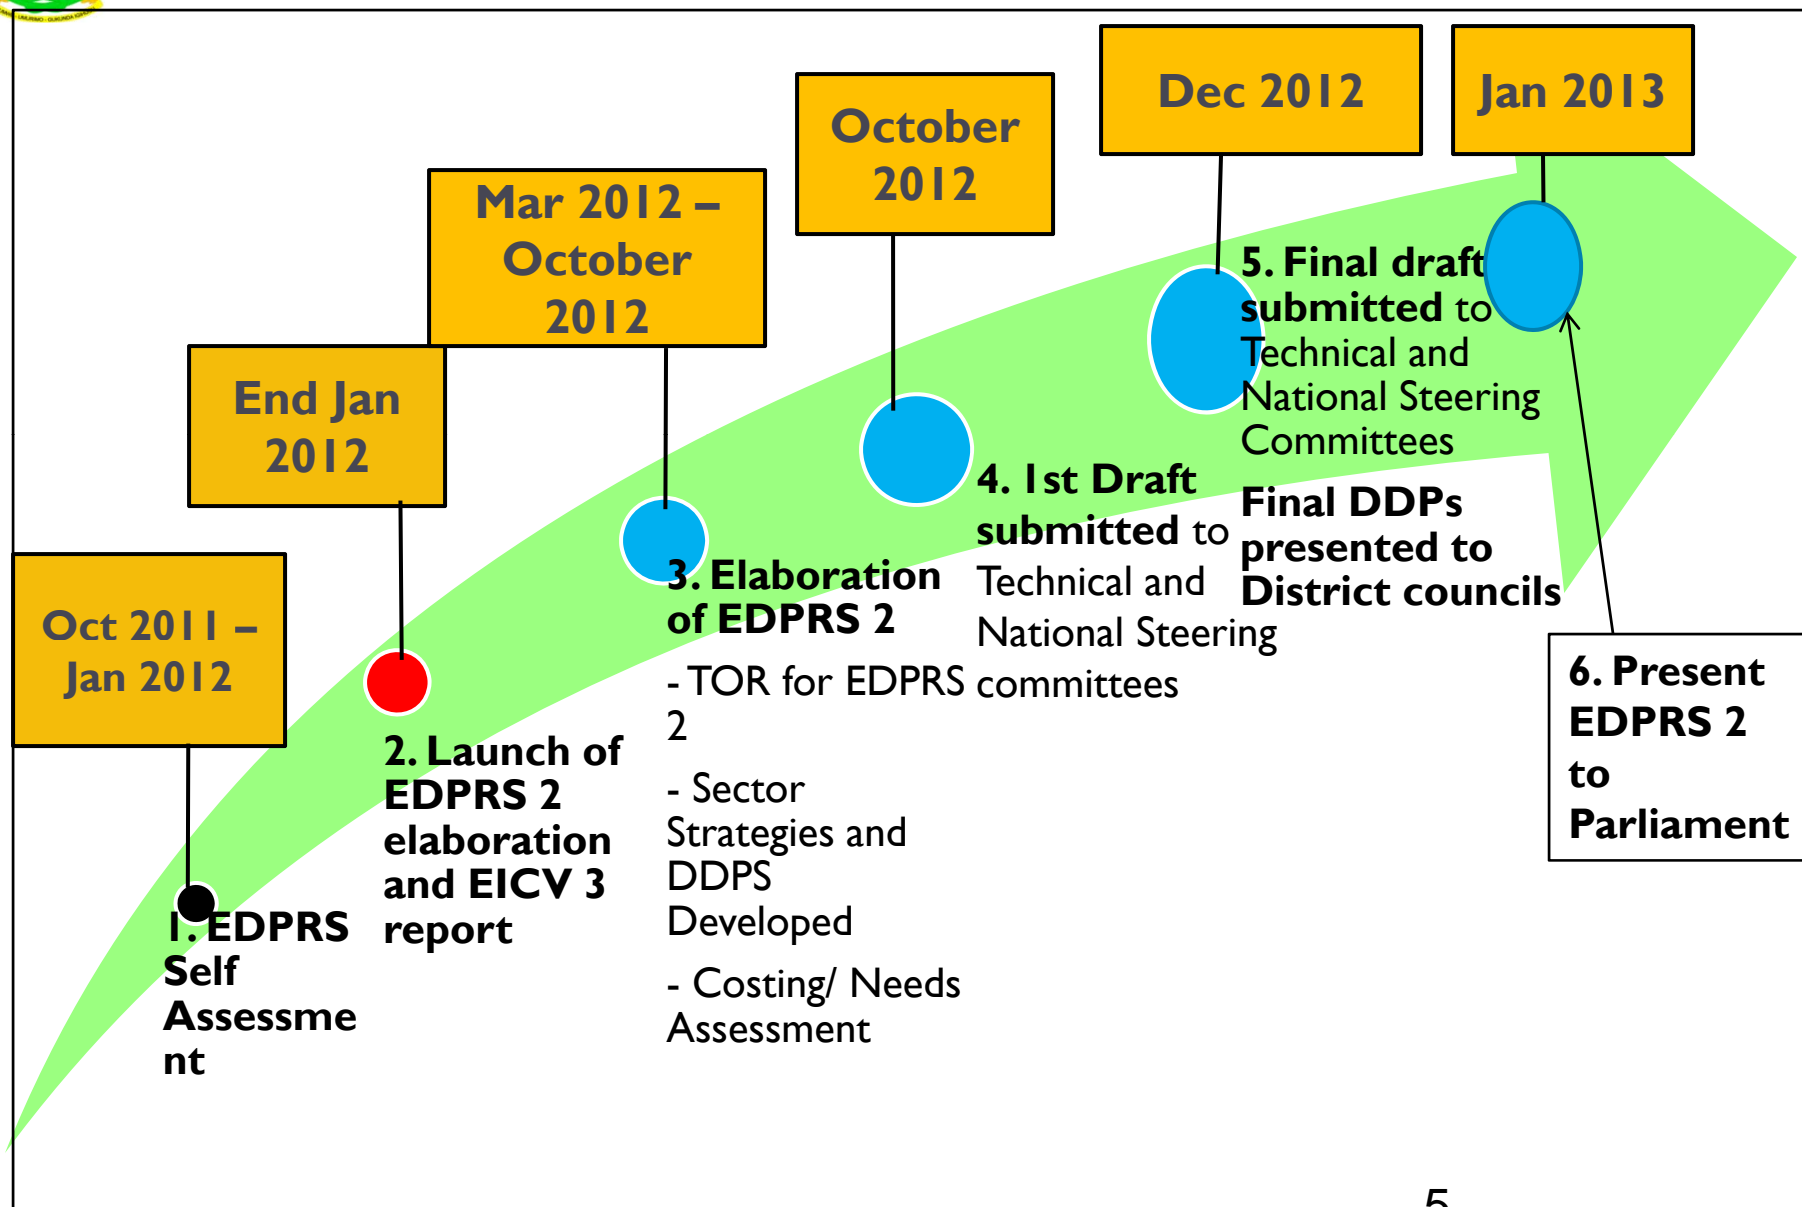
Oct 2011 – Jan 2012

End Jan 2012

Mar 2012 – October 2012

October 2012

Dec 2012

Jan 2013

1. EDPRS Self Assessment

2. Launch of EDPRS 2 elaboration and EICV 3 report

3. Elaboration of EDPRS 2

- TOR for EDPRS 2

- Sector Strategies and DDPS Developed

- Costing/ Needs Assessment

4. 1st Draft submitted to Technical and National Steering committees

5. Final draft submitted to Technical and National Steering Committees

Final DDPs presented to District councils

6. Present EDPRS 2 to Parliament

5